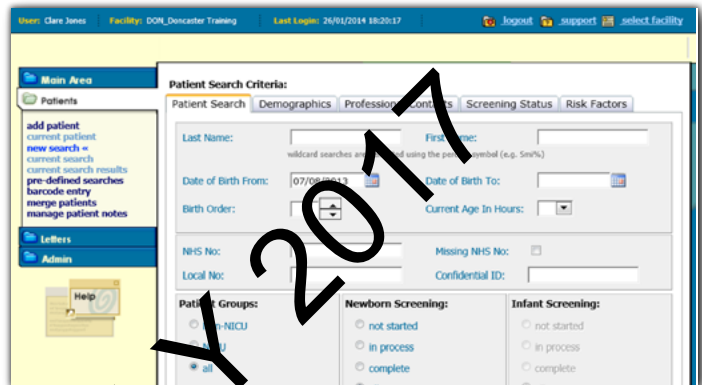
User: Clare Jones | Facility: DON_Doncaster Training | Last Login: 26/01/2014 18:20:17

logout support select facility

Main Area

Patients

add patient
current patient
new search «
current search
current search results
pre-defined searches
barcode entry
merge patients
manage patient notes

Letters

Admin

Help

Patient Search Criteria:

Patient Search | Demographics | Profession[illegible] Contacts | Screening Status | Risk Factors

Last Name:

First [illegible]me:

wildcard searches are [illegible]ed using the perc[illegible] symbol (e.g. Smi%)

Date of Birth From: 07/0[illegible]/2013

Date of Birth To:

Birth Order:

Current Age In Hours:

NHS No:

Missing NHS No:

Local No:

Confidential ID:

Pati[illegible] Groups:

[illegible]n-NICU

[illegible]U

all

Newborn Screening:

not started

in process

complete

Infant Screening:

not started

in process

complete

Y 2017